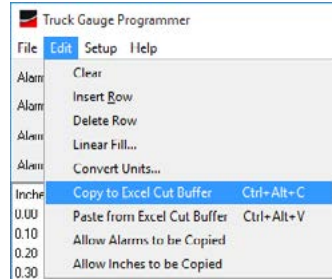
Truck Gauge Programmer

File Edit Setup Help

Alarm
Alarm
Alarm
Alarm
Inches
0.00
0.10
0.20
0.30

Clear
Insert Row
Delete Row
Linear Fill...
Convert Units...
Copy to Excel Cut Buffer Ctrl+Alt+C
Paste from Excel Cut Buffer Ctrl+Alt+V
Allow Alarms to be Copied
Allow Inches to be Copied